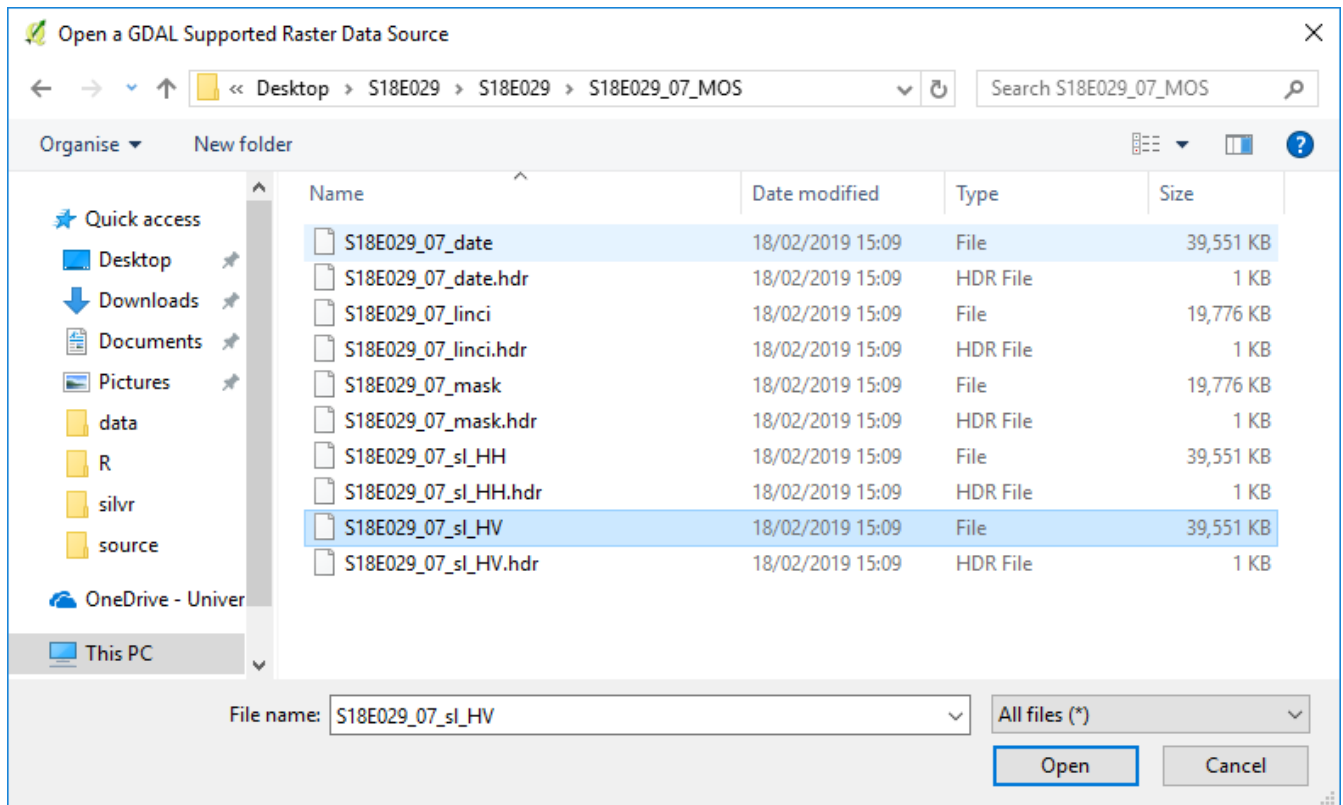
Open a GDAL Supported Raster Data Source

« Desktop › S18E029 › S18E029 › S18E029_07_MOS

Search S18E029_07_MOS

Organise ▾ New folder

Quick access
Desktop
Downloads
Documents
Pictures
data
R
silvr
source
OneDrive - Univer
This PC

| Name | Date modified | Type | Size |
|---|---|---|---|
| S18E029_07_date | 18/02/2019 15:09 | File | 39,551 KB |
| S18E029_07_date.hdr | 18/02/2019 15:09 | HDR File | 1 KB |
| S18E029_07_linci | 18/02/2019 15:09 | File | 19,776 KB |
| S18E029_07_linci.hdr | 18/02/2019 15:09 | HDR File | 1 KB |
| S18E029_07_mask | 18/02/2019 15:09 | File | 19,776 KB |
| S18E029_07_mask.hdr | 18/02/2019 15:09 | HDR File | 1 KB |
| S18E029_07_sl_HH | 18/02/2019 15:09 | File | 39,551 KB |
| S18E029_07_sl_HH.hdr | 18/02/2019 15:09 | HDR File | 1 KB |
| S18E029_07_sl_HV | 18/02/2019 15:09 | File | 39,551 KB |
| S18E029_07_sl_HV.hdr | 18/02/2019 15:09 | HDR File | 1 KB |

File name: S18E029_07_sl_HV
All files (*)
Open
Cancel